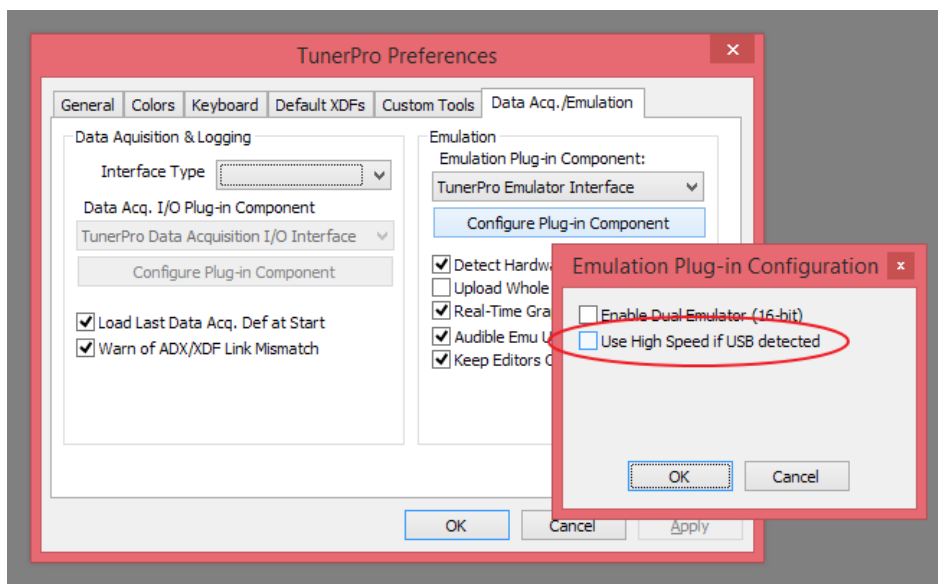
TunerPro Preferences
×
General
Colors
Keyboard
Default XDFs
Custom Tools
Data Acq./Emulation
Data Aquisition & Logging
Interface Type
Data Acq. I/O Plug-in Component
TunerPro Data Acquisition I/O Interface
Configure Plug-in Component
Load Last Data Acq. Def at Start
Warn of ADX/XDF Link Mismatch
Emulation
Emulation Plug-in Component:
TunerPro Emulator Interface
Configure Plug-in Component
Detect Hardw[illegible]
Upload Whole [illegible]
Real-Time Gra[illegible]
Audible Emu U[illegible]
Keep Editors O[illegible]
OK
Cancel
Apply
Emulation Plug-in Configuration
×
Enable Dual Emulator (16-bit)
Use High Speed if USB detected
OK
Cancel